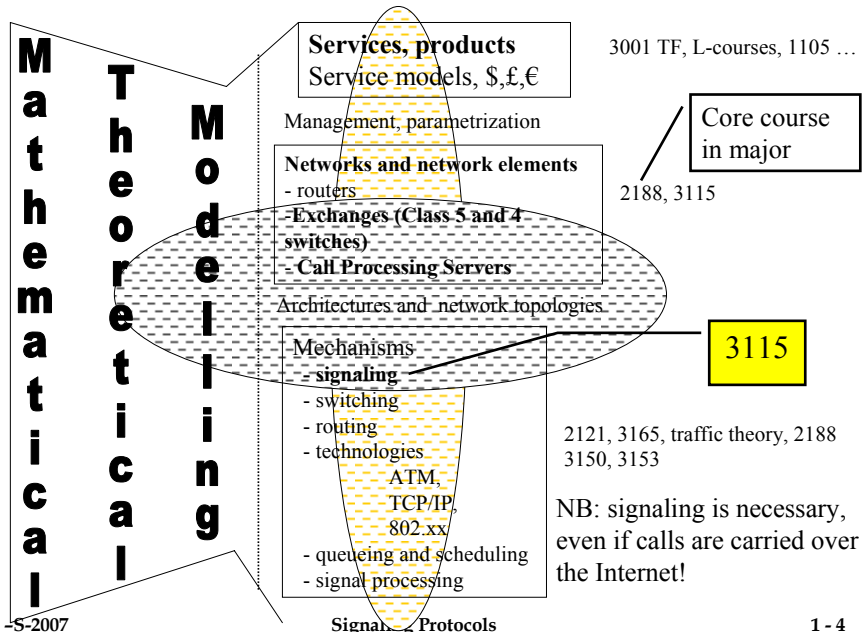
Mathematical

Theoretical

Modelling

Services, products
Service models, \$,£,€

3001 TF, L-courses, 1105 …

Management, parametrization

Core course in major

Networks and network elements
- routers
-Exchanges (Class 5 and 4 switches)
- Call Processing Servers

2188, 3115

Architectures and network topologies

Mechanisms
- signaling
- switching
- routing
- technologies
ATM,
TCP/IP,
802.xx
- queueing and scheduling
- signal processing

3115

2121, 3165, traffic theory, 2188
3150, 3153

NB: signaling is necessary, even if calls are carried over the Internet!

-S-2007

Signaling Protocols

1 - 4